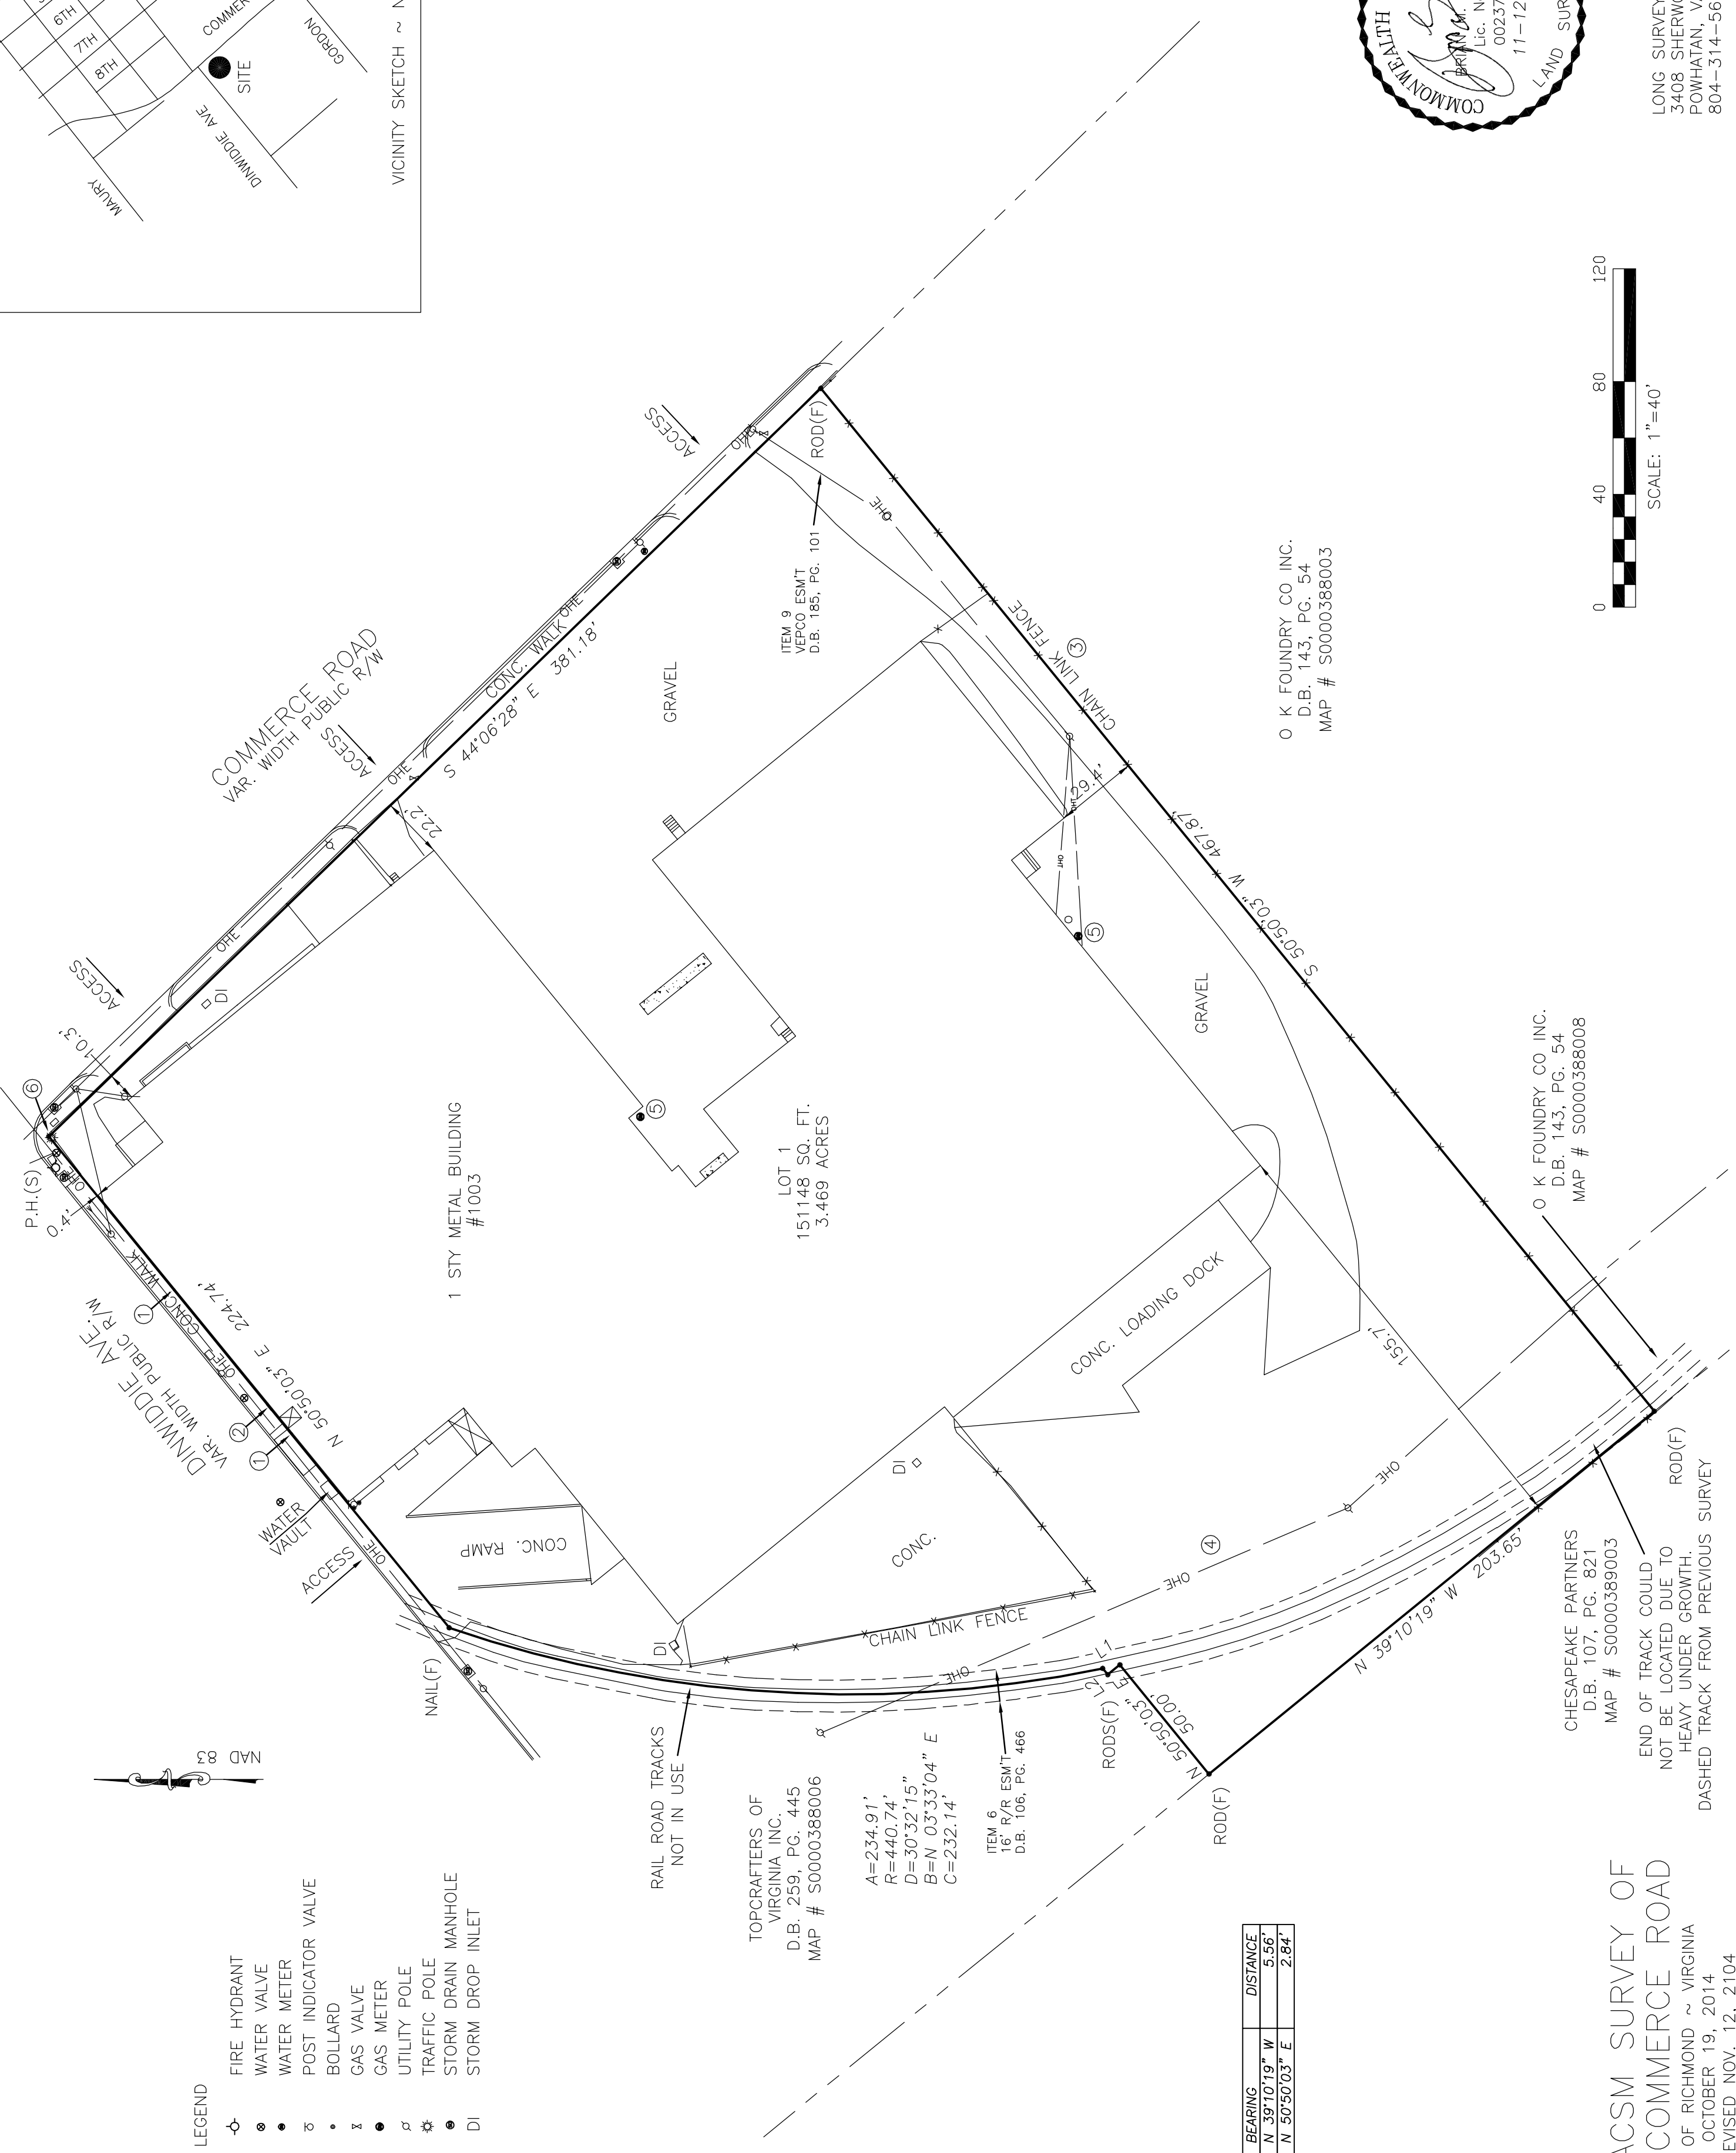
6TH
7TH
8TH
COMMERCE
GORDON
SITE
MAURY
DINWIDDIE AVE
VICINITY SKETCH ~ N

COMMONWEALTH
BRIAN M.
Lic. N
00237
11-12
LAND SUR

LONG SURVEY
3408 SHERWO
POWHATAN, V
804-314-56

0
40
80
120
SCALE: 1"=40'

COMMERCE ROAD
VAR. WIDTH PUBLIC R/W
ACCESS
ACCESS
ACCESS
ACCESS
CONC. WALK
S 44°06'28" E 381.18'
OHE
ROD(F)
ITEM 9
VEPCO ESM'T
D.B. 185, PG. 101
GRAVEL
CHAIN LINK FENCE
③
19.4'
S 50°50'03" W 467.87'
⑤
GRAVEL
O K FOUNDRY CO INC.
D.B. 143, PG. 54
MAP # S000388003
O K FOUNDRY CO INC.
D.B. 143, PG. 54
MAP # S000388008
22.2'
DI
10.3'
⑥
P.H.(S)
0.4'
1 STY METAL BUILDING
#1003
⑤
LOT 1
151148 SQ. FT.
3.469 ACRES
DINWIDDIE AVE.
VAR. WIDTH PUBLIC R/W
CONC. WALK
①
224.74'
N 50°50'03" E
②
①
WATER VAULT
CONC. LOADING DOCK
155.7'
CONC. RAMP
DI
CONC.
④
CHAIN LINK FENCE
DI
NAIL(F)
L1
L2
RODS(F)
N 50°50'03" E 50.00'
N 39°10'19" W 203.65'
ROD(F)
ROD(F)
RAIL ROAD TRACKS
NOT IN USE
ITEM 6
16' R/R ESM'T
D.B. 106, PG. 466
NAD 83
TOPCRAFTERS OF
VIRGINIA INC.
D.B. 259, PG. 445
MAP # S000388006
A=234.91'
R=440.74'
D=30°32'15"
B=N 03°33'04" E
C=232.14'
CHESAPEAKE PARTNERS
D.B. 107, PG. 821
MAP # S000389003
END OF TRACK COULD
NOT BE LOCATED DUE TO
HEAVY UNDER GROWTH.
DASHED TRACK FROM PREVIOUS SURVEY

LEGEND
FIRE HYDRANT
WATER VALVE
WATER METER
POST INDICATOR VALVE
BOLLARD
GAS VALVE
GAS METER
UTILITY POLE
TRAFFIC POLE
STORM DRAIN MANHOLE
DI STORM DROP INLET

| BEARING | DISTANCE |
|---|---|
| N 39°10'19" W | 5.56' |
| N 50°50'03" E | 2.84' |

ACSM SURVEY OF
COMMERCE ROAD
OF RICHMOND ~ VIRGINIA
OCTOBER 19, 2014
ISED NOV. 12, 2104